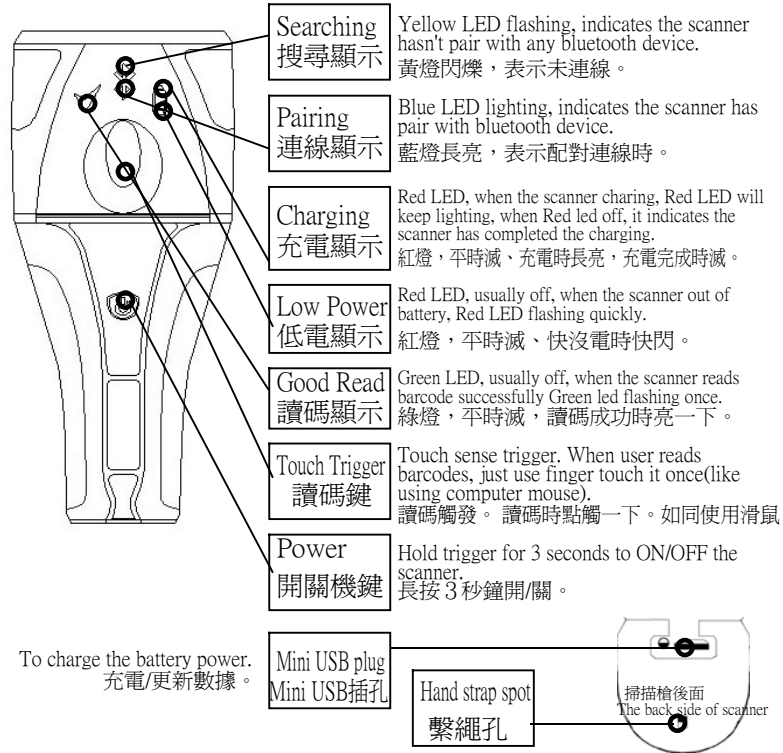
Searching
搜尋顯示

Yellow LED flashing, indicates the scanner hasn't pair with any bluetooth device.
黃燈閃爍，表示未連線。

Pairing
連線顯示

Blue LED lighting, indicates the scanner has pair with bluetooth device.
藍燈長亮，表示配對連線時。

Charging
充電顯示

Red LED, when the scanner charing, Red LED will keep lighting, when Red led off, it indicates the scanner has completed the charging.
紅燈，平時滅、充電時長亮，充電完成時滅。

Low Power
低電顯示

Red LED, usually off, when the scanner out of battery, Red LED flashing quickly.
紅燈，平時滅、快沒電時快閃。

Good Read
讀碼顯示

Green LED, usually off, when the scanner reads barcode successfully Green led flashing once.
綠燈，平時滅，讀碼成功時亮一下。

Touch Trigger
讀碼鍵

Touch sense trigger. When user reads barcodes, just use finger touch it once(like using computer mouse).
讀碼觸發。讀碼時點觸一下。如同使用滑鼠

Power
開關機鍵

Hold trigger for 3 seconds to ON/OFF the scanner.
長按 3 秒鐘開/關。

To charge the battery power.
充電/更新數據。

Mini USB plug
Mini USB插孔

Hand strap spot
繫繩孔

掃描槍後面
The back side of scanner